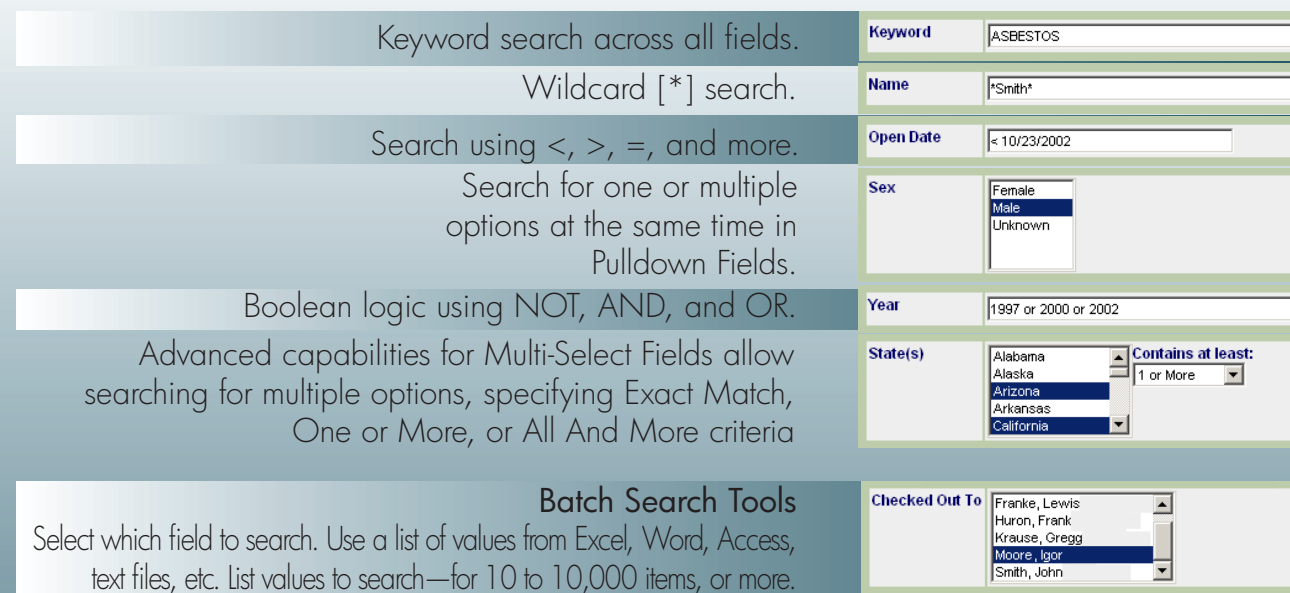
Keyword search across all fields.

Wildcard [*] search.

Search using <, >, =, and more.

Search for one or multiple options at the same time in Pulldown Fields.

Boolean logic using NOT, AND, and OR.

Advanced capabilities for Multi-Select Fields allow searching for multiple options, specifying Exact Match, One or More, or All And More criteria

Batch Search Tools
Select which field to search. Use a list of values from Excel, Word, Access, text files, etc. List values to search—for 10 to 10,000 items, or more.

Keyword ASBESTOS

Name *Smith*

Open Date < 10/23/2002

Sex
Female
Male
Unknown

Year 1997 or 2000 or 2002

State(s)
Alabama
Alaska
Arizona
Arkansas
California
Contains at least:
1 or More

Checked Out To
Franke, Lewis
Huron, Frank
Krause, Gregg
Moore, Igor
Smith, John